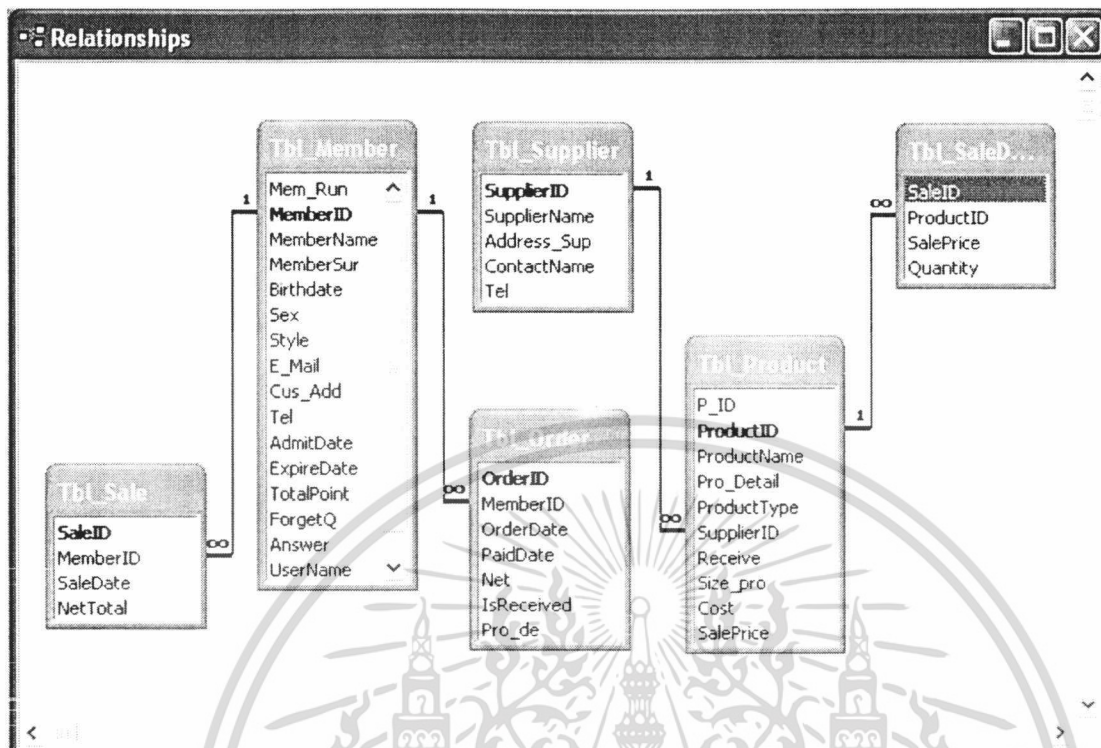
Relationships

Tbl_Member
Mem_Run
MemberID
MemberName
MemberSur
Birthdate
Sex
Style
E_Mail
Cus_Add
Tel
AdmitDate
ExpireDate
TotalPoint
ForgetQ
Answer
UserName

Tbl_Supplier
SupplierID
SupplierName
Address_Sup
ContactName
Tel

Tbl_SaleD...
SaleID
ProductID
SalePrice
Quantity

Tbl_Product
P_ID
ProductID
ProductName
Pro_Detail
ProductType
SupplierID
Receive
Size_pro
Cost
SalePrice

Tbl_Order
OrderID
MemberID
OrderDate
PaidDate
Net
IsReceived
Pro_de

Tbl_Sale
SaleID
MemberID
SaleDate
NetTotal

1
1
1
1
∞
∞
∞
∞